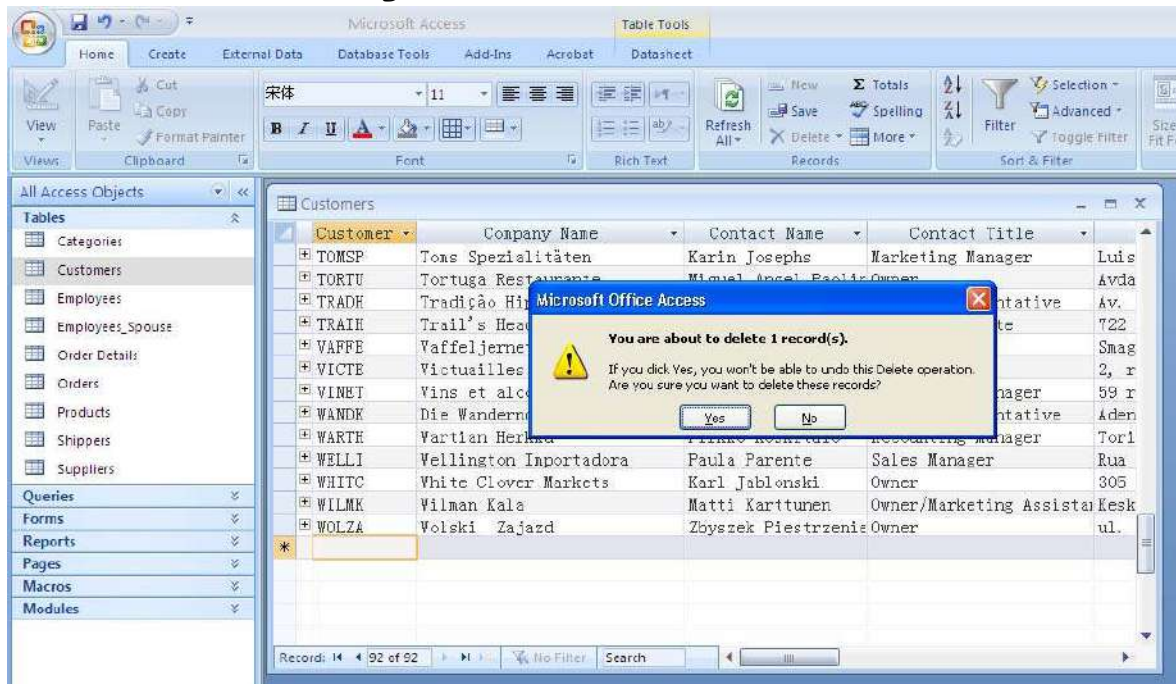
Microsoft Access

Table Tools

Home Create External Data Database Tools Add-Ins Acrobat Datasheet

View Paste Cut Copy Format Painter 宋体 11 Refresh All New Save Delete Totals Spelling More Filter Selection Advanced Toggle Filter Size Fit F

Views Clipboard Font Rich Text Records Sort & Filter

All Access Objects

Tables
Categories
Customers
Employees
Employees_Spouse
Order Details
Orders
Products
Shippers
Suppliers
Queries
Forms
Reports
Pages
Macros
Modules

Customers

| Customer | Company Name | Contact Name | Contact Title | |
|---|---|---|---|---|
| TOMSP | Toms Spezialitäten | Karin Josephs | Marketing Manager | Luis |
| TORTU | Tortuga Rest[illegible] | Miguel Angel Paoli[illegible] | Owner | Avda |
| TRADH | Tradição Hi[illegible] | | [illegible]ntative | Av. |
| TRAIH | Trail's Hea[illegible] | | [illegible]te | 722 |
| VAFFE | Vaffeljerne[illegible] | | | Smag |
| VICTE | Victuailles | | | 2, r |
| VINET | Vins et alc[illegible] | | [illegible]nager | 59 r |
| WANDK | Die Wandern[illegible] | | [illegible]ntative | Aden |
| WARTH | Wartian Her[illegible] | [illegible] | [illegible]nager | Torl |
| WELLI | Wellington Inportadora | Paula Parente | Sales Manager | Rua |
| WHITC | White Clover Markets | Karl Jablonski | Owner | 305 |
| WILMK | Wilman Kala | Matti Karttunen | Owner/Marketing Assista | Kesk |
| WOLZA | Wolski Zajazd | Zbyszek Piestrzenie | Owner | ul. |

Microsoft Office Access

You are about to delete 1 record(s).

If you click Yes, you won't be able to undo this Delete operation.
Are you sure you want to delete these records?

Yes No

Record: 92 of 92 No Filter Search